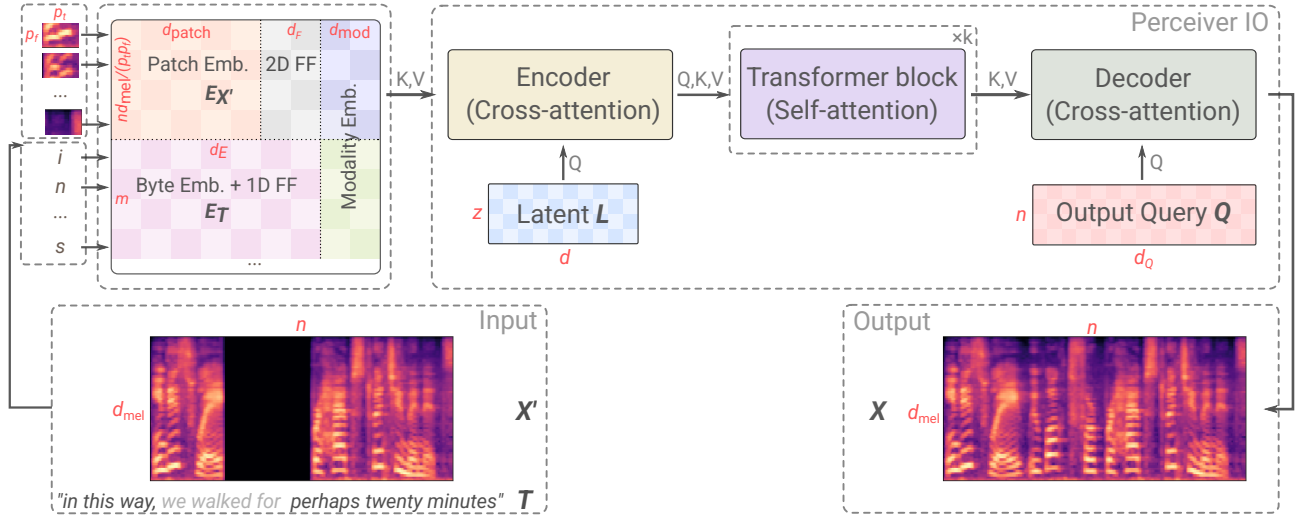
$p_t$
$p_f$
...
$i$
$n$
...
$s$

$d_{patch}$ $d_F$ $d_{mod}$
$nd_{mel}/(p_t p_f)$ Patch Emb. 2D FF
$E_{X'}$
Modality Emb.
$d_E$
$m$ Byte Emb. + 1D FF
$E_T$
...

K,V

Perceiver IO
×k
Encoder (Cross-attention)
Q,K,V
Transformer block (Self-attention)
K,V
Decoder (Cross-attention)
Q
$z$ Latent $L$
$d$
Q
$n$ Output Query $Q$
$d_Q$

Input
$n$
$d_{mel}$
$X'$
"in this way, we walked for perhaps twenty minutes" $T$

Output
$n$
$X$ $d_{mel}$